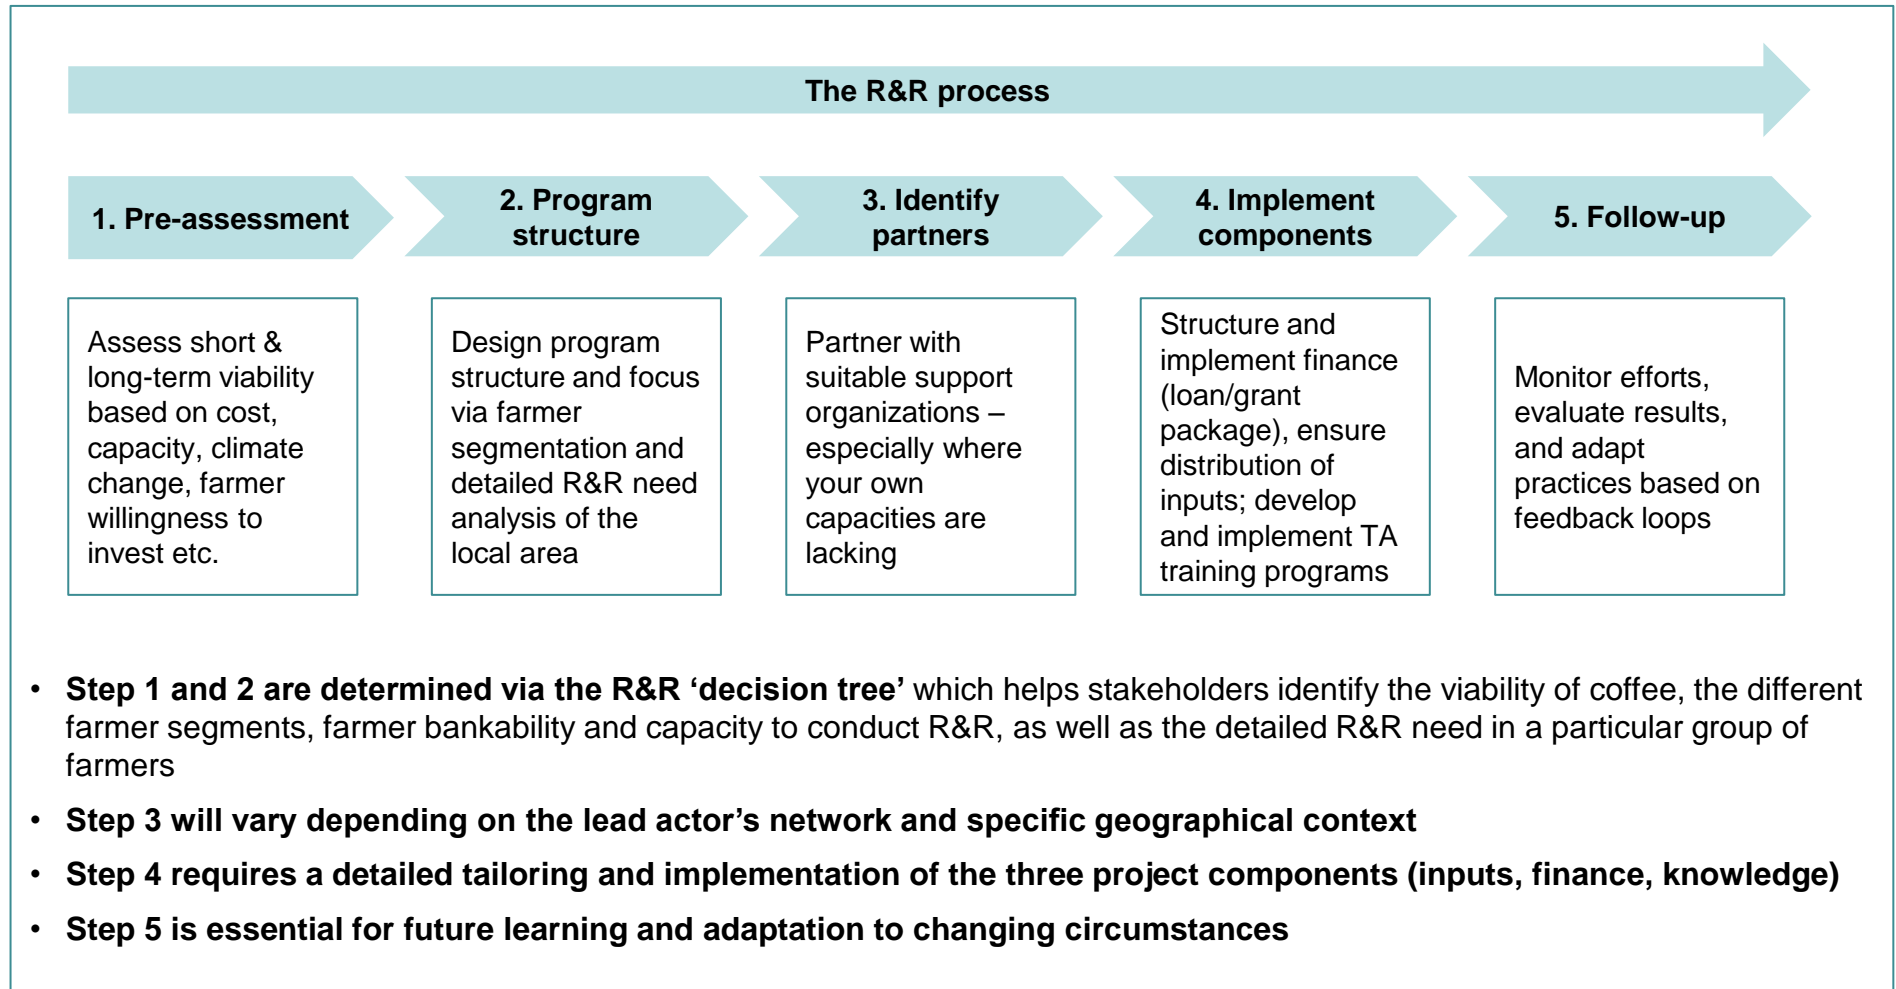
The R&R process

1. Pre-assessment

2. Program structure

3. Identify partners

4. Implement components

5. Follow-up

Assess short & long-term viability based on cost, capacity, climate change, farmer willingness to invest etc.

Design program structure and focus via farmer segmentation and detailed R&R need analysis of the local area

Partner with suitable support organizations – especially where your own capacities are lacking

Structure and implement finance (loan/grant package), ensure distribution of inputs; develop and implement TA training programs

Monitor efforts, evaluate results, and adapt practices based on feedback loops

• **Step 1 and 2 are determined via the R&R 'decision tree'** which helps stakeholders identify the viability of coffee, the different farmer segments, farmer bankability and capacity to conduct R&R, as well as the detailed R&R need in a particular group of farmers

• **Step 3 will vary depending on the lead actor's network and specific geographical context**

• **Step 4 requires a detailed tailoring and implementation of the three project components (inputs, finance, knowledge)**

• **Step 5 is essential for future learning and adaptation to changing circumstances**